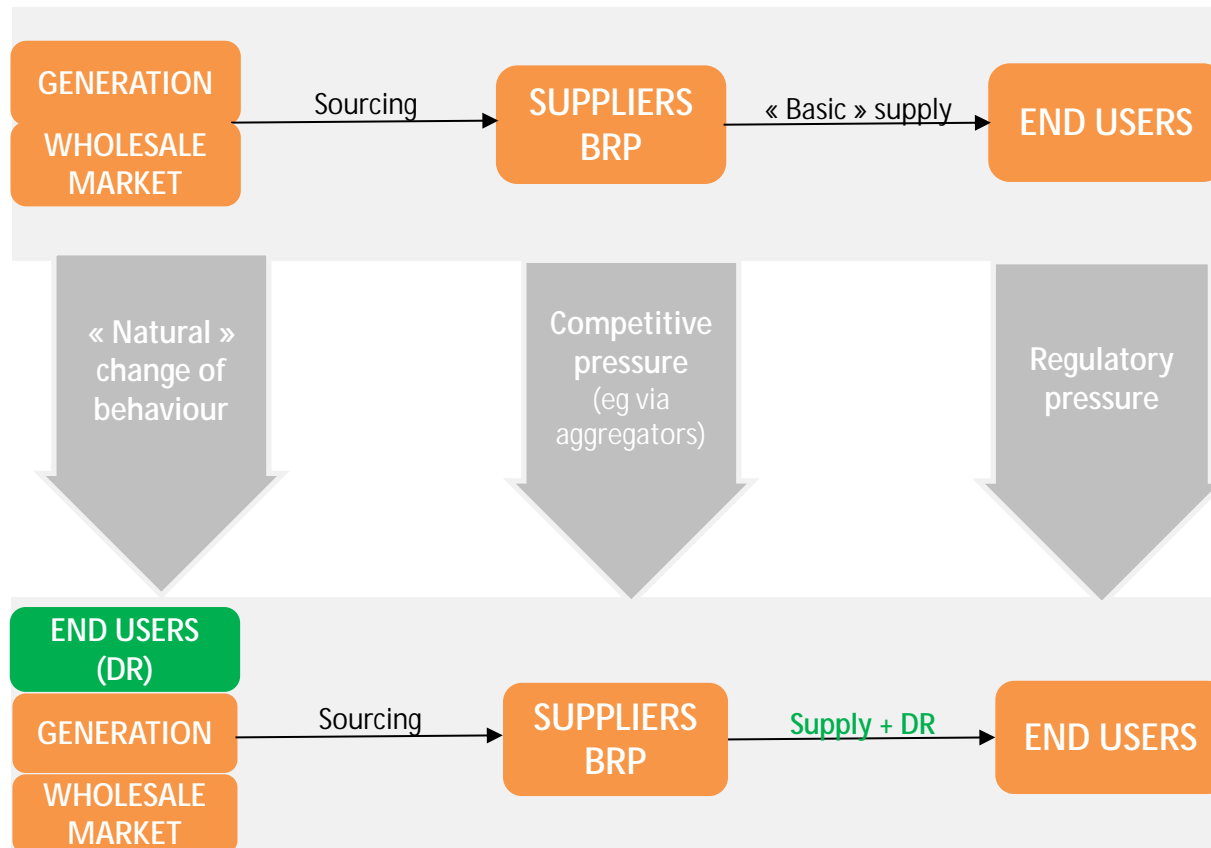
GENERATION

WHOLESALE MARKET

Sourcing

SUPPLIERS BRP

« Basic » supply

END USERS

« Natural » change of behaviour

Competitive pressure (eg via aggregators)

Regulatory pressure

END USERS (DR)

GENERATION

WHOLESALE MARKET

Sourcing

SUPPLIERS BRP

Supply + DR

END USERS